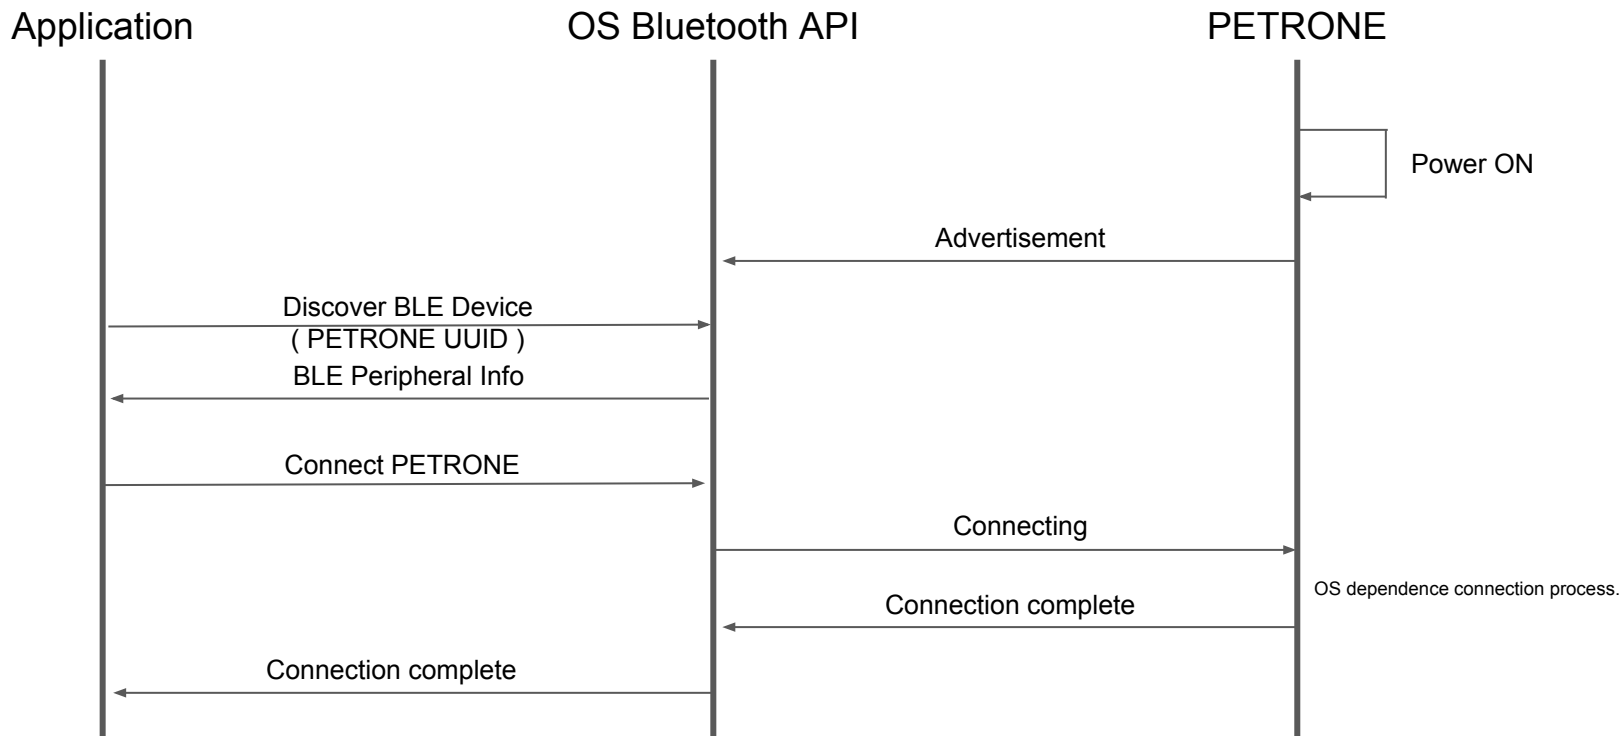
Application

OS Bluetooth API

PETRONE

Power ON

Advertisement

Discover BLE Device
( PETRONE UUID )

BLE Peripheral Info

Connect PETRONE

Connecting

OS dependence connection process.

Connection complete

Connection complete